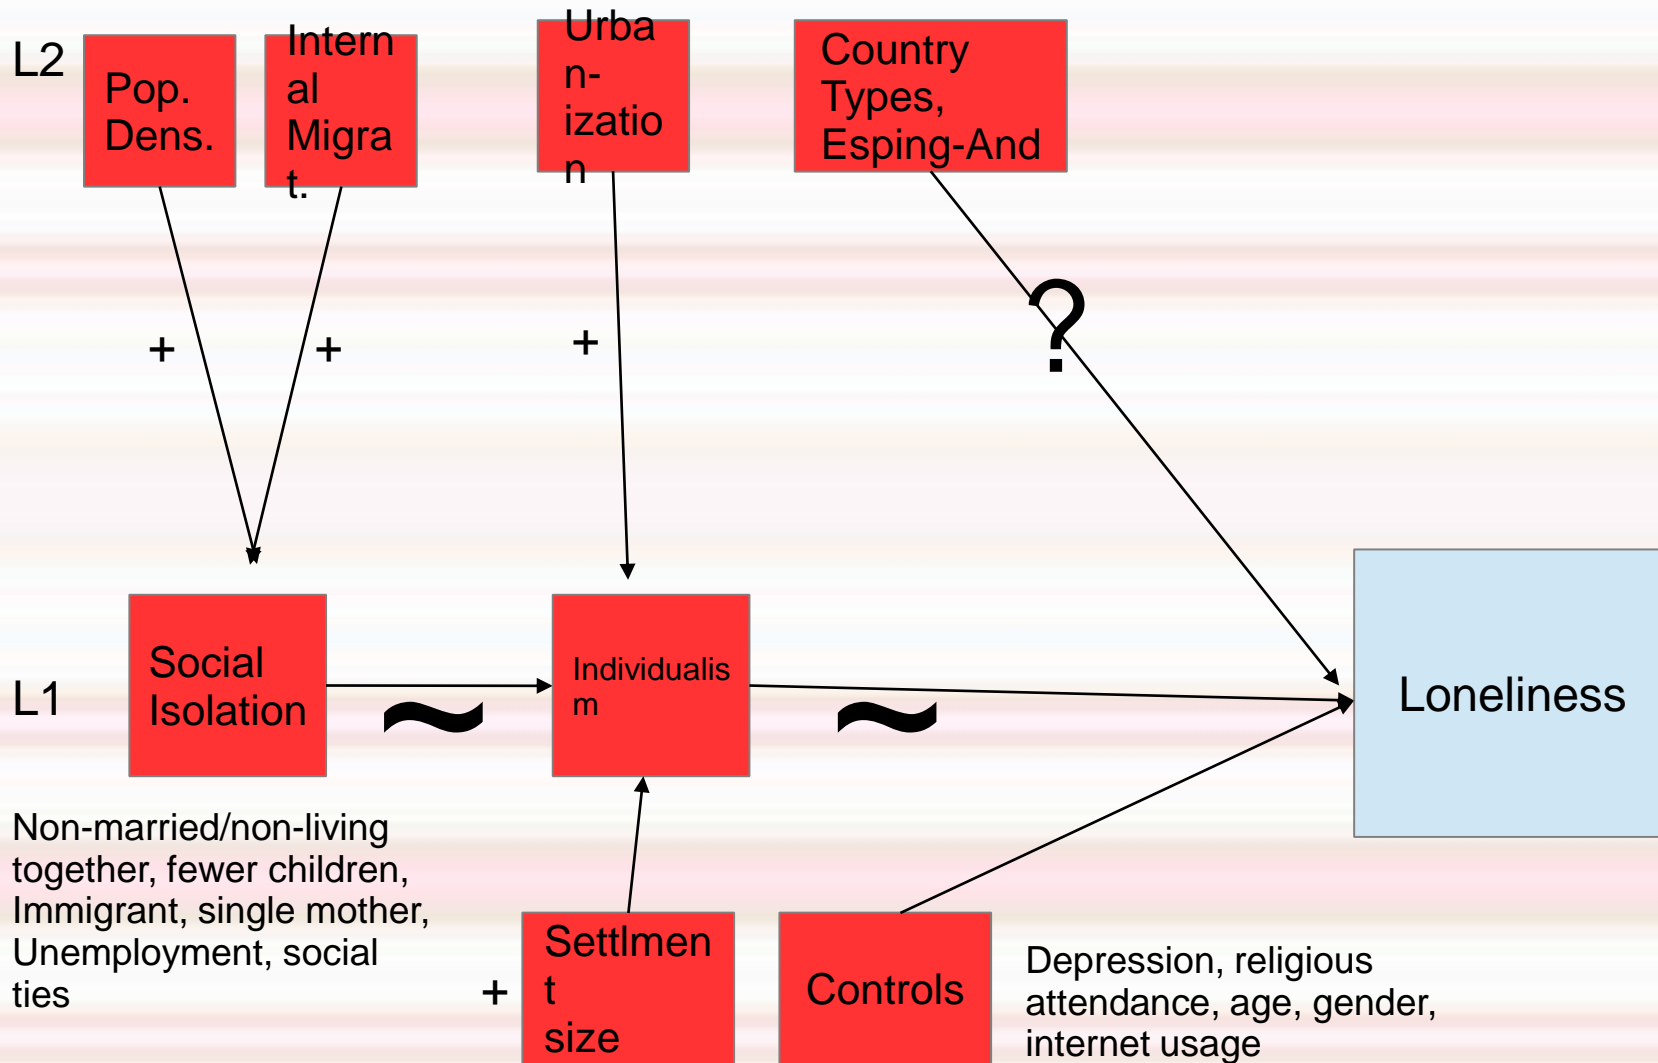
L2

Pop. Dens.

Intern al Migra t.

Urba n- izatio n

Country Types, Esping-And

+

+

+

?

L1

Social Isolation

~

Individualis m

~

Loneliness

Non-married/non-living together, fewer children, Immigrant, single mother, Unemployment, social ties

+

Settlmen t size

Controls

Depression, religious attendance, age, gender, internet usage